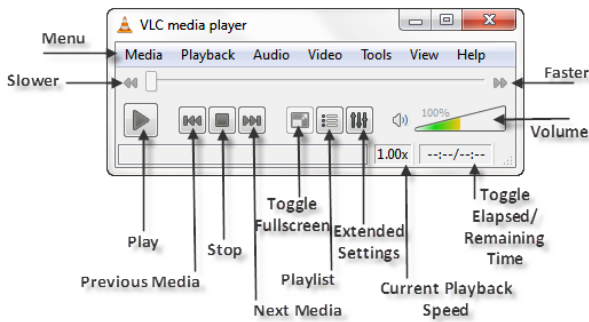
VLC media player

Menu

Media Playback Audio Video Tools View Help

Slower

Faster

100%

Volume

1.00x

--:--/--:--

Toggle Fullscreen

Toggle Elapsed/ Remaining Time

Extended Settings

Play

Stop

Playlist

Previous Media

Current Playback Speed

Next Media